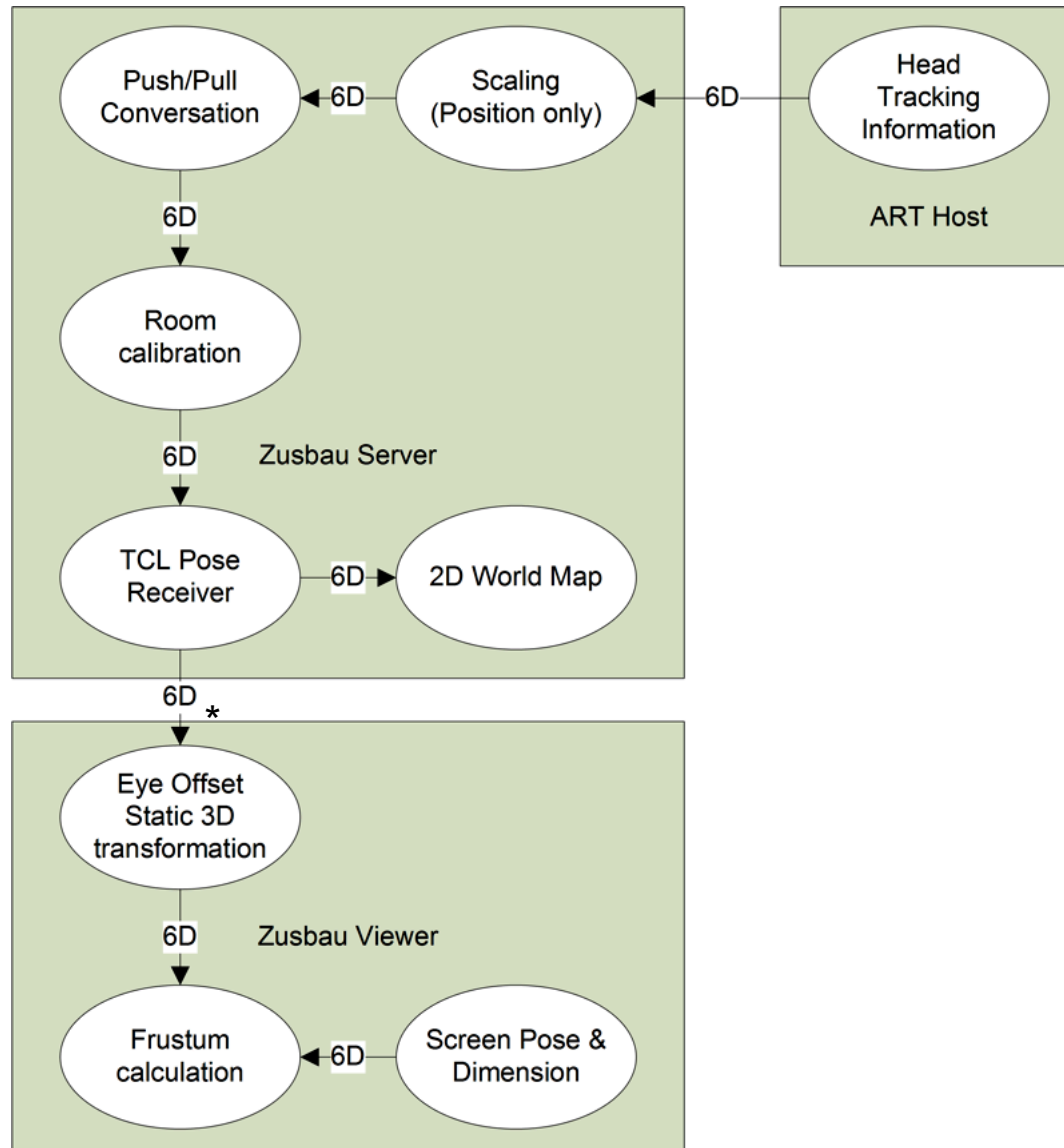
Push/Pull Conversation

6D

Scaling (Position only)

6D

Head Tracking Information

ART Host

6D

Room calibration

6D

Zusbau Server

TCL Pose Receiver

6D

2D World Map

6D

*

Eye Offset Static 3D transformation

6D

Zusbau Viewer

Frustum calculation

6D

Screen Pose & Dimension